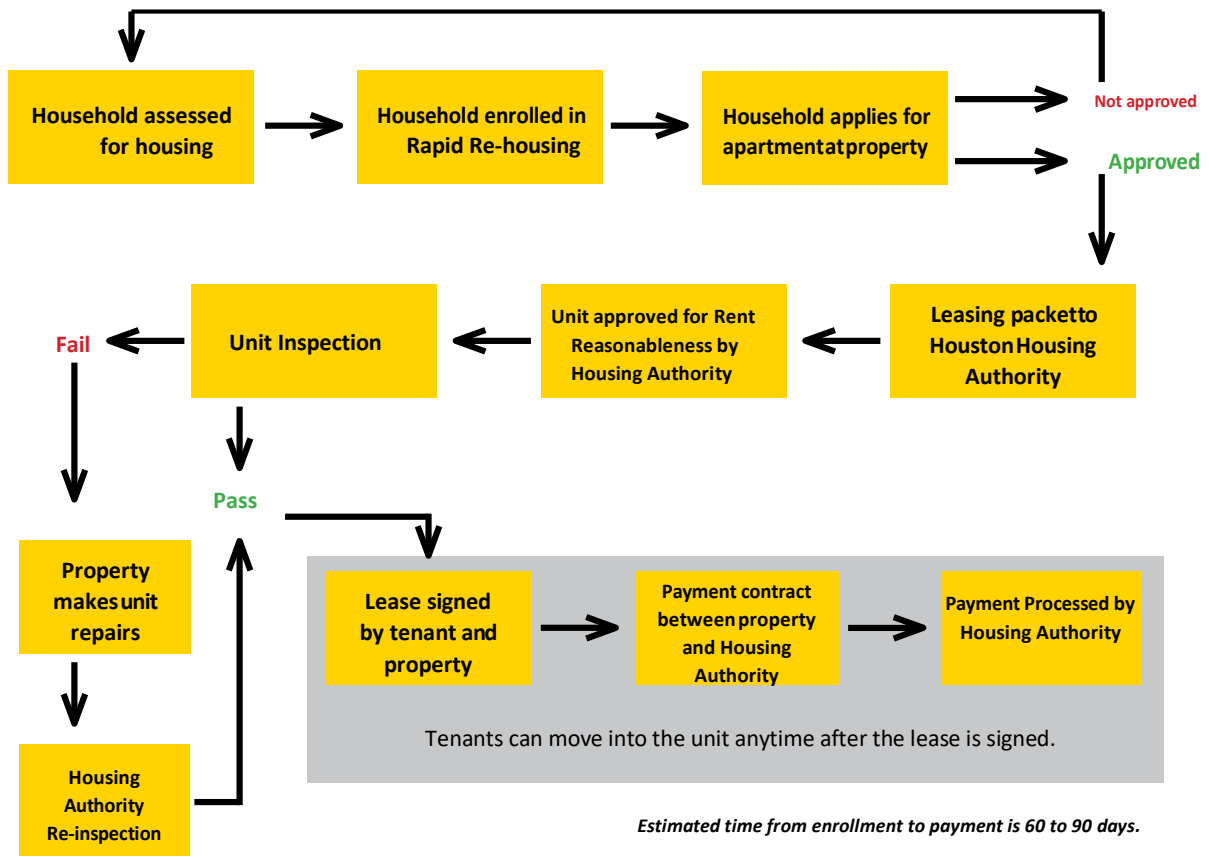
Household assessed for housing

Household enrolled in Rapid Re-housing

Household applies for apartmentatproperty

Not approved

Approved

Leasing packetto HoustonHousing Authority

Unit approved for Rent Reasonableness by Housing Authority

Unit Inspection

Fail

Pass

Property makesunit repairs

Housing Authority Re-inspection

Lease signed by tenant and property

Payment contract between property and Housing Authority

Payment Processed by Housing Authority

Tenants can move into the unit anytime after the lease is signed.

Estimated time from enrollment to payment is 60 to 90 days.